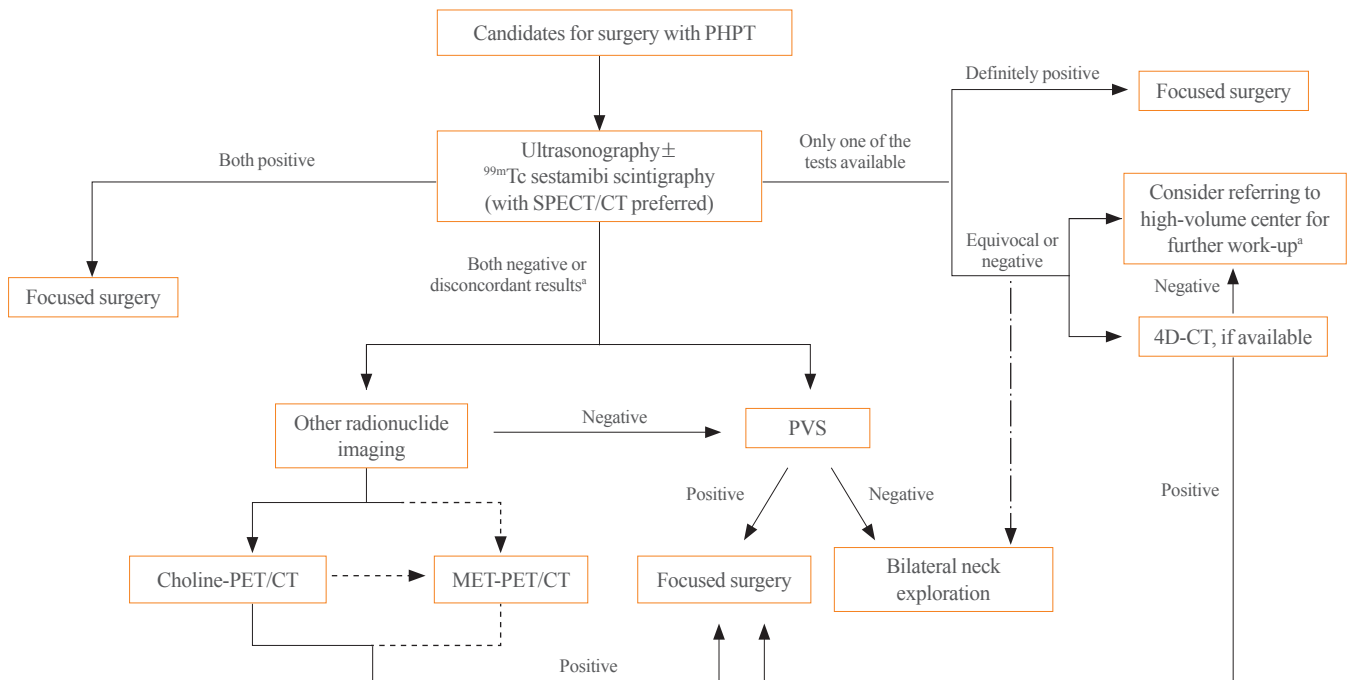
Candidates for surgery with PHPT

Ultrasonography±
$^{99m}$Tc sestamibi scintigraphy
(with SPECT/CT preferred)

Both positive

Focused surgery

Only one of the tests available

Definitely positive

Focused surgery

Equivocal or negative

Consider referring to high-volume center for further work-up$^{a}$

Negative

4D-CT, if available

Both negative or disconcordant results$^{a}$

Other radionuclide imaging

Negative

PVS

Positive

Negative

Positive

Choline-PET/CT

MET-PET/CT

Focused surgery

Bilateral neck exploration

Positive